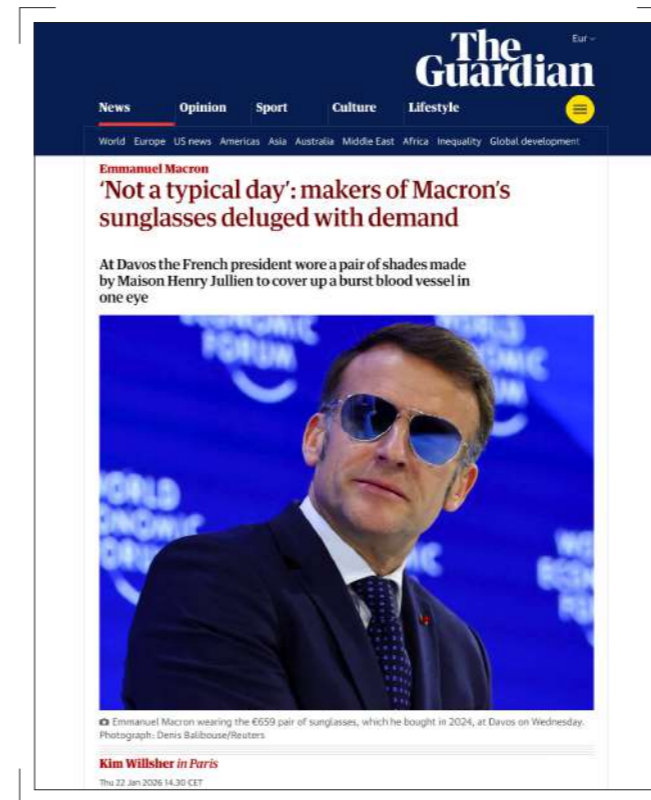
Eur

The Guardian

News Opinion Sport Culture Lifestyle

World Europe US news Americas Asia Australia Middle East Africa Inequality Global development

Emmanuel Macron

'Not a typical day': makers of Macron's sunglasses deluged with demand

At Davos the French president wore a pair of shades made by Maison Henry Jullien to cover up a burst blood vessel in one eye

Emmanuel Macron wearing the €659 pair of sunglasses, which he bought in 2024, at Davos on Wednesday. Photograph: Denis Balibouse/Reuters

Kim Willsher in Paris

Thu 22 Jan 2026 14.30 CET